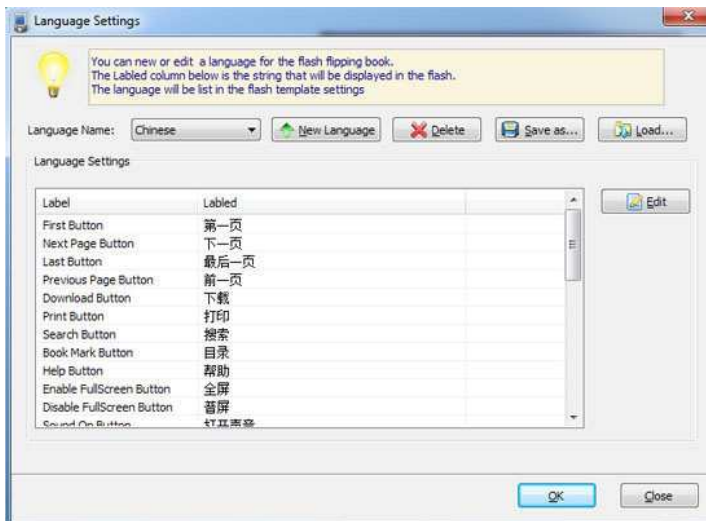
Language Settings

You can new or edit a language for the flash flipping book.
The Labled column below is the string that will be displayed in the flash.
The language will be list in the flash template settings

Language Name: Chinese

New Language

Delete

Save as...

Load...

Language Settings

| Label | Labled |
|---|---|
| First Button | 第一页 |
| Next Page Button | 下一页 |
| Last Button | 最后一页 |
| Previous Page Button | 前一页 |
| Download Button | 下载 |
| Print Button | 打印 |
| Search Button | 搜索 |
| Book Mark Button | 目录 |
| Help Button | 帮助 |
| Enable FullScreen Button | 全屏 |
| Disable FullScreen Button | 普屏 |
| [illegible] | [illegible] |

Edit

OK

Close